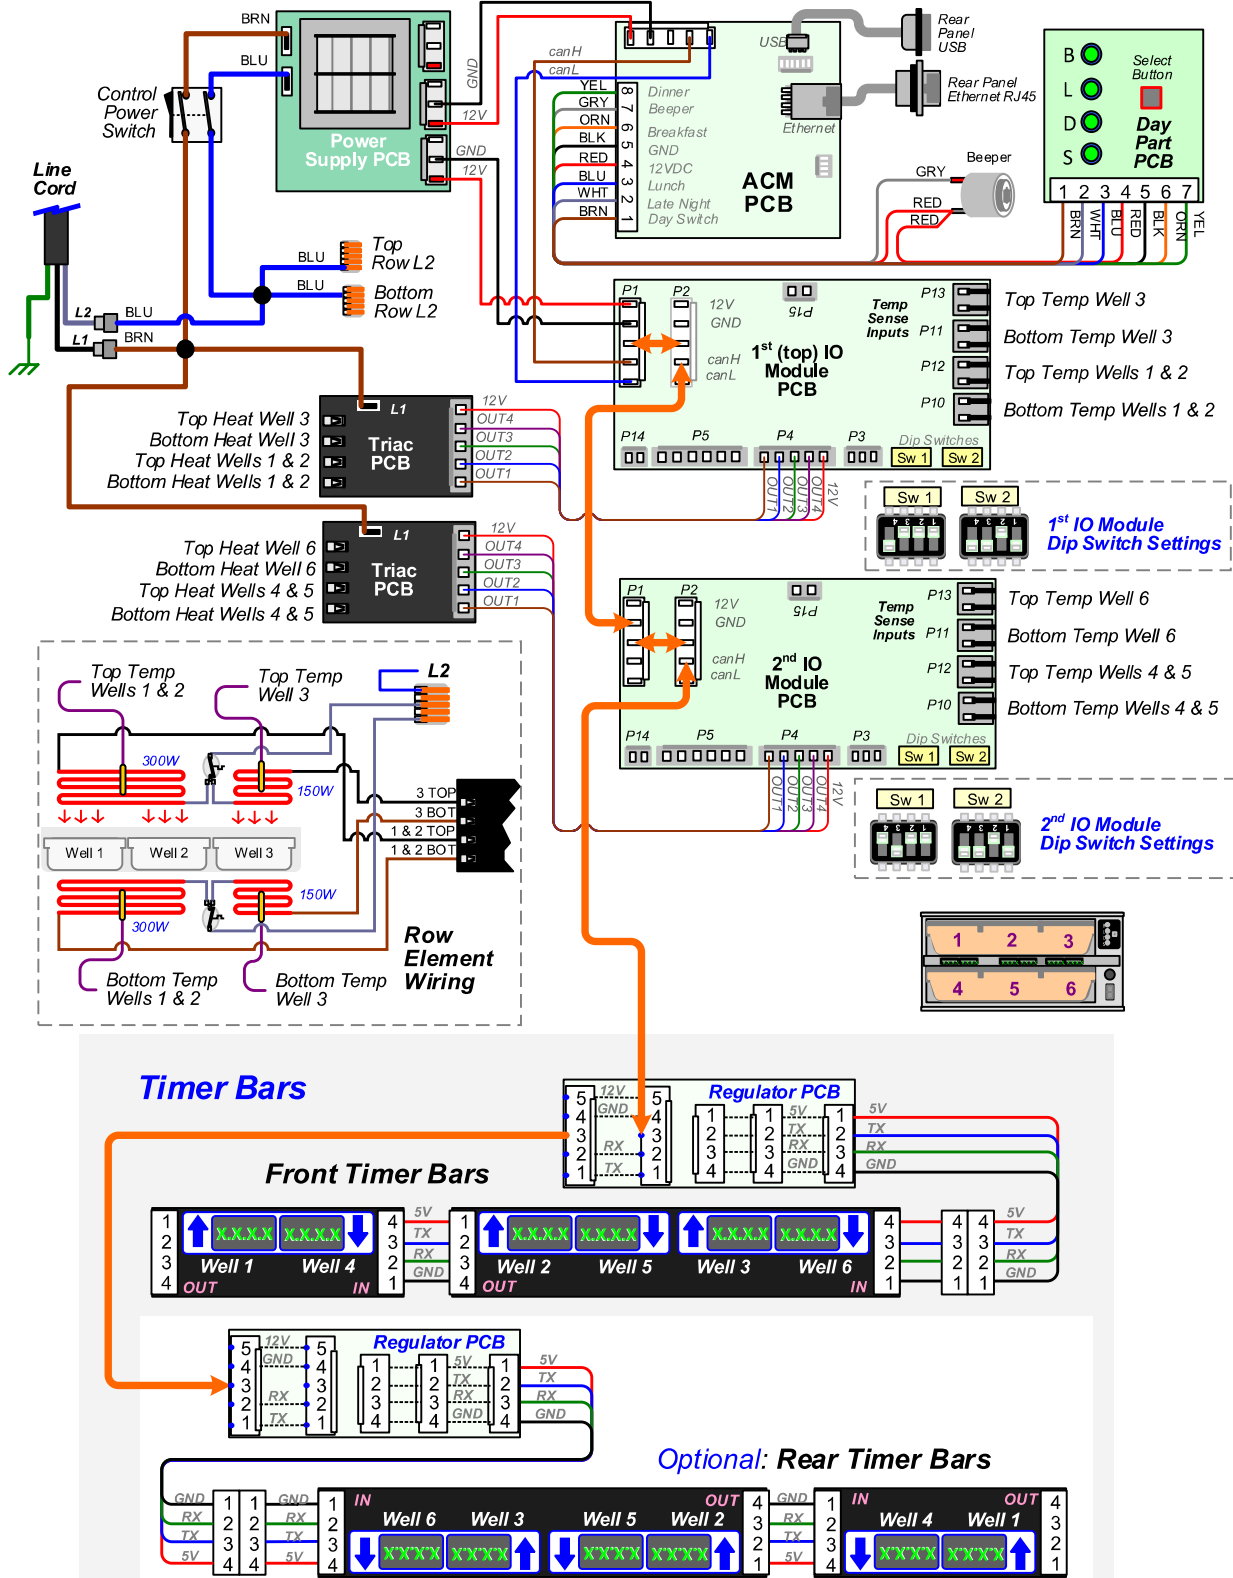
BRN
BLU
Control Power Switch
Power Supply PCB
GND
12V
GND
12V
canH
canL
USB
Rear Panel USB
Rear Panel Ethernet RJ45
Ethernet
YEL
GRY
ORN
BLK
RED
BLU
WHT
BRN
8 7 6 5 4 3 2 1
Dinner
Beeper
Breakfast
GND
12VDC
Lunch
Late Night
Day Switch
ACM PCB
B
L
D
S
Select Button
Day Part PCB
1 2 3 4 5 6 7
Beeper
GRY
RED
RED
BRN WHT BLU RED BLK ORN YEL
Line Cord
L2
L1
BLU
BRN
BLU
BLU
Top Row L2
Bottom Row L2
P1 P2
12V
GND
canH
canL
P15
Temp Sense Inputs
P13
P11
P12
P10
1st (top) IO Module PCB
Top Temp Well 3
Bottom Temp Well 3
Top Temp Wells 1 & 2
Bottom Temp Wells 1 & 2
P14 P5 P4 P3
Dip Switches
Sw 1 Sw 2
Top Heat Well 3
Bottom Heat Well 3
Top Heat Wells 1 & 2
Bottom Heat Wells 1 & 2
L1
Triac PCB
12V
OUT4
OUT3
OUT2
OUT1
OUT1 OUT2 OUT3 OUT4 12V
Sw 1 Sw 2
1st IO Module Dip Switch Settings
Top Heat Well 6
Bottom Heat Well 6
Top Heat Wells 4 & 5
Bottom Heat Wells 4 & 5
L1
Triac PCB
12V
OUT4
OUT3
OUT2
OUT1
P1 P2
12V
GND
canH
canL
P15
Temp Sense Inputs
P13
P11
P12
P10
2nd IO Module PCB
Top Temp Well 6
Bottom Temp Well 6
Top Temp Wells 4 & 5
Bottom Temp Wells 4 & 5
P14 P5 P4 P3
Dip Switches
Sw 1 Sw 2
OUT1 OUT2 OUT3 OUT4 12V
Sw 1 Sw 2
2nd IO Module Dip Switch Settings
Top Temp Wells 1 & 2
Top Temp Well 3
L2
300W
150W
3 TOP
3 BOT
1 & 2 TOP
1 & 2 BOT
Well 1 Well 2 Well 3
150W
300W
Bottom Temp Wells 1 & 2
Bottom Temp Well 3
Row Element Wiring
1 2 3
4 5 6
Timer Bars
Regulator PCB
12V
GND
RX
TX
5V
TX
RX
GND
5 4 3 2 1
Front Timer Bars
Well 1 Well 4
OUT IN
Well 2 Well 5 Well 3 Well 6
OUT IN
5V TX RX GND
Regulator PCB
12V
GND
RX
TX
5V
TX
RX
GND
Optional: Rear Timer Bars
GND RX TX 5V
IN OUT
Well 6 Well 3 Well 5 Well 2
IN OUT
Well 4 Well 1